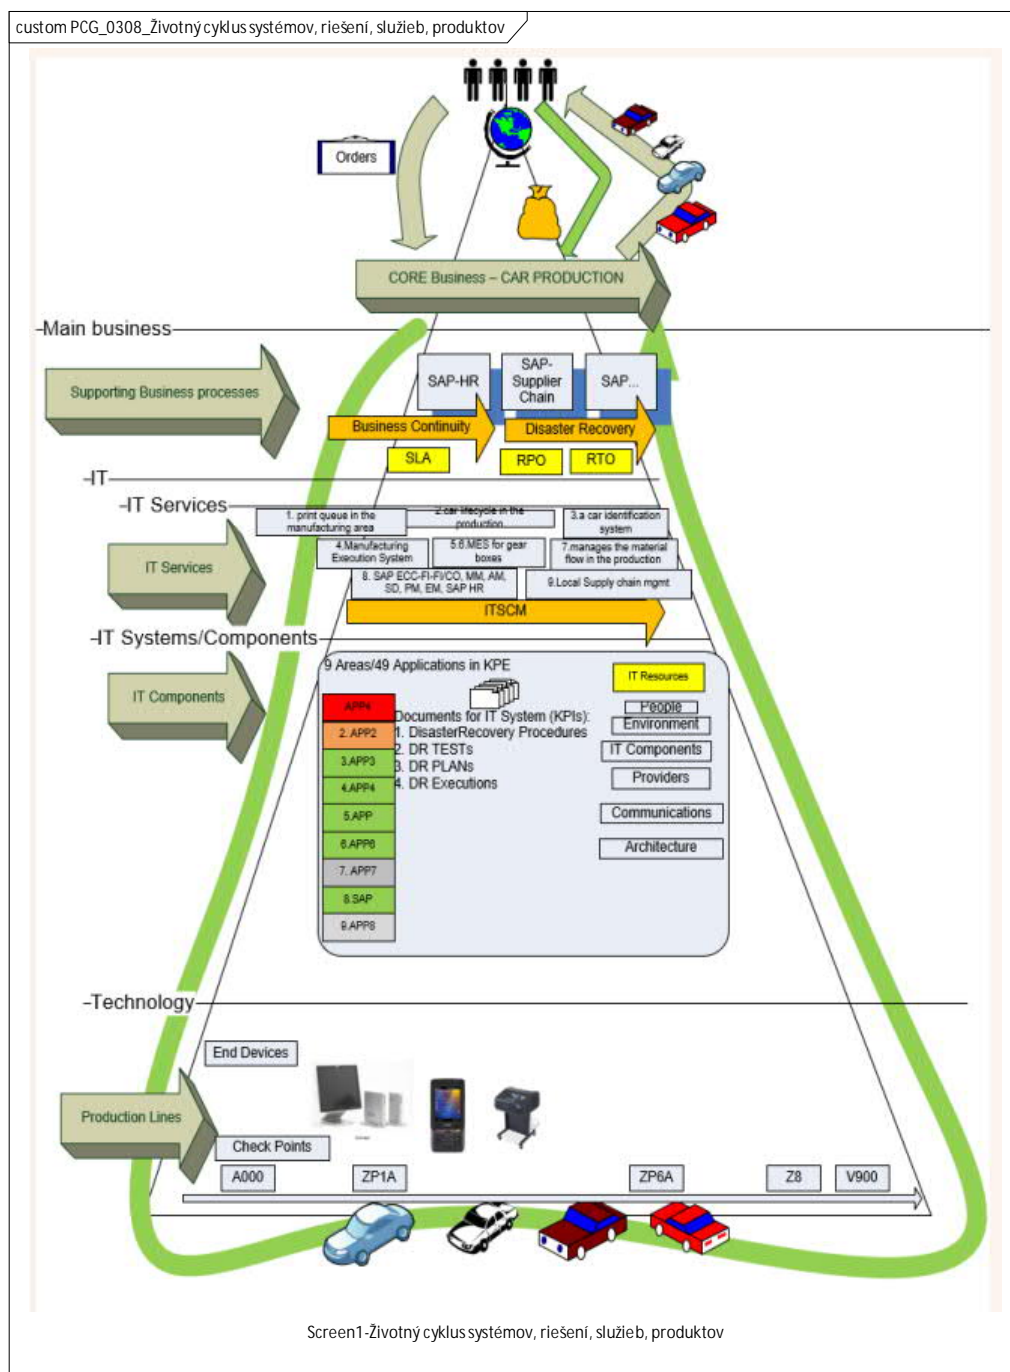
custom PCG_0308_Životný cyklus systémov, riešení, služieb, produktov

Orders

CORE Business – CAR PRODUCTION

-Main business

Supporting Business processes

SAP-HR

SAP-Supplier Chain

SAP...

Business Continuity

Disaster Recovery

SLA

RPO

RTO

-IT

-IT Services

1. print queue in the manufacturing area

2.car lifecycle in the production

3.a car identification system

4.Manufacturing Execution System

5.6.MES for gear boxes

7.manages the material flow in the production

8. SAP ECC-FI-FI/CO, MM, AM, SD, PM, EM, SAP HR

9.Local Supply chain mgmt

IT Services

ITSCM

-IT Systems/Components

IT Components

9 Areas/49 Applications in KPE

IT Resources

People

Environment

IT Components

Providers

Communications

Architecture

APP1

2. APP2

3.APP3

4.APP4

5.APP

6.APP6

7. APP7

8.SAP

9.APP8

Documents for IT System (KPIs):
1. DisasterRecovery Procedures
2. DR TESTs
3. DR PLANs
4. DR Executions

-Technology

End Devices

Production Lines

Check Points

A000

ZP1A

ZP6A

Z8

V900

Screen1-Životný cyklus systémov, riešení, služieb, produktov